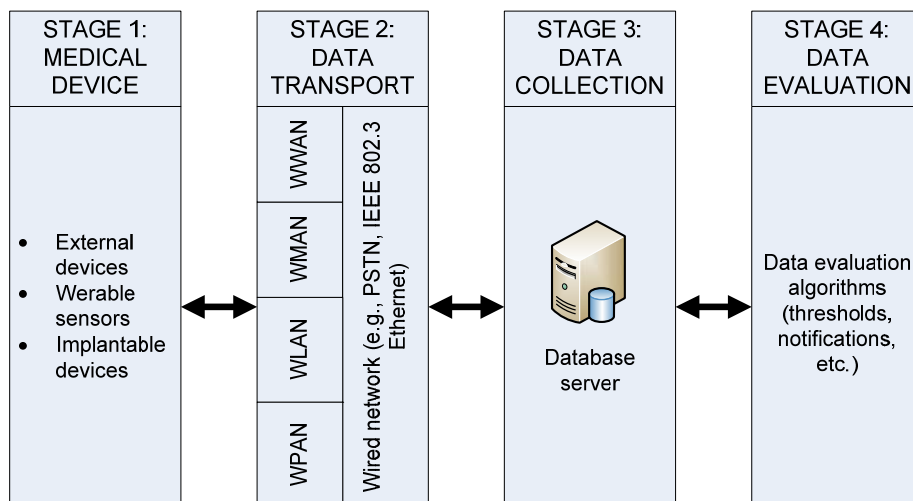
STAGE 1: MEDICAL DEVICE

- External devices
- Werable sensors
- Implantable devices

STAGE 2: DATA TRANSPORT

WWAN

WMAN

WLAN

WPAN

Wired network (e.g., PSTN, IEEE 802.3 Ethernet)

STAGE 3: DATA COLLECTION

Database server

STAGE 4: DATA EVALUATION

Data evaluation algorithms (thresholds, notifications, etc.)